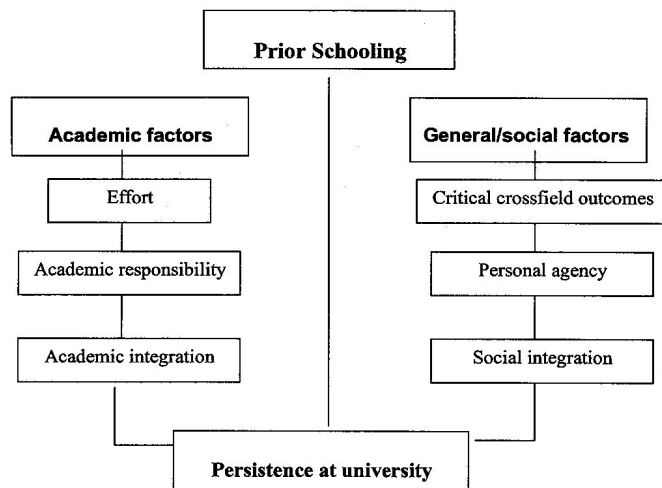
Prior Schooling

Academic factors

Effort

Academic responsibility

Academic integration

General/social factors

Critical crossfield outcomes

Personal agency

Social integration

Persistence at university